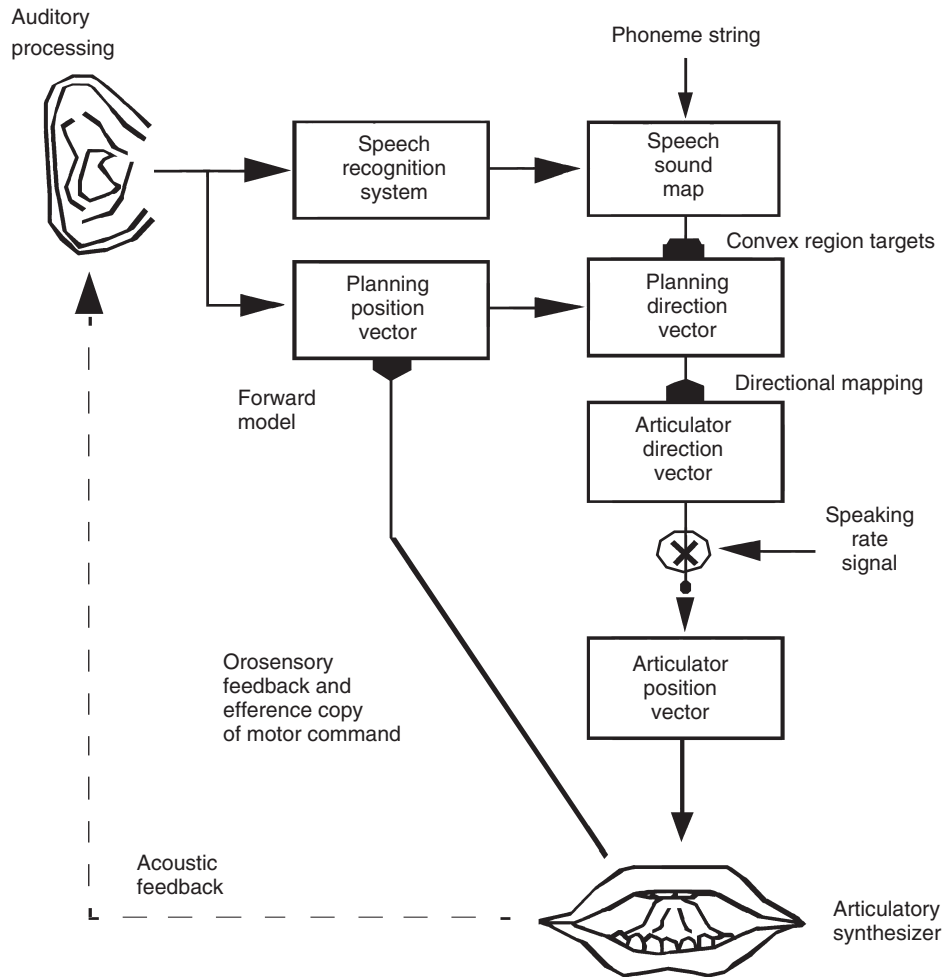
Auditory processing

Phoneme string

Speech recognition system

Speech sound map

Convex region targets

Planning position vector

Planning direction vector

Forward model

Directional mapping

Articulator direction vector

Speaking rate signal

Orosensory feedback and efference copy of motor command

Articulator position vector

Acoustic feedback

Articulatory synthesizer